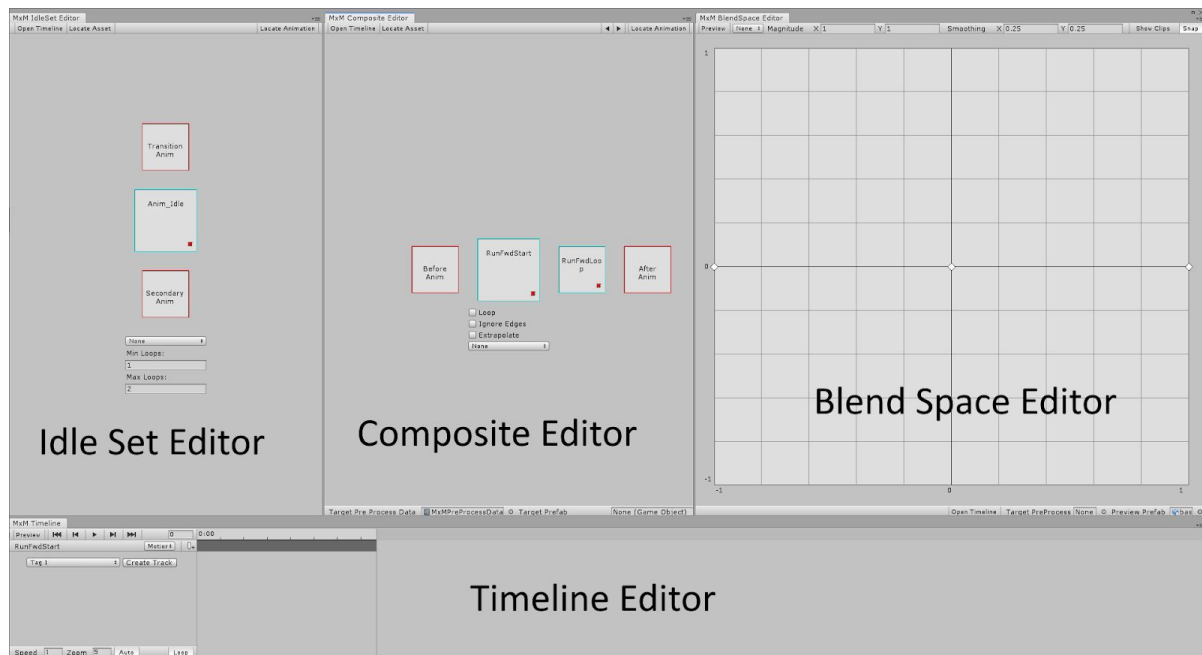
MxM IdleSet Editor
Open Timeline Locate Asset Locate Animation

Transition Anim

Anim_Idle

Secondary Anim

None
Min Loops:
1
Max Loops:
2

Idle Set Editor

MxM Composite Editor
Open Timeline Locate Asset Locate Animation

Before Anim

RunFwdStart

RunFwdLoop

After Anim

Loop
Ignore Edges
Extrapolate
None

Composite Editor

Target Pre Process Data MxMPreProcessData Target Prefab None (Game Object)

MxM BlendSpace Editor
Preview None Magnitude X 1 Y 1 Smoothing X 0.25 Y 0.25 Show Clips Snap

1
0
-1
-1 0 1

Blend Space Editor

Open Timeline Target PreProcess None Preview Prefab

MxM Timeline
Preview 0 0:00
RunFwdStart Motion
Tag 1 Create Track

Timeline Editor

Speed 1 Zoom 5 Auto Loop